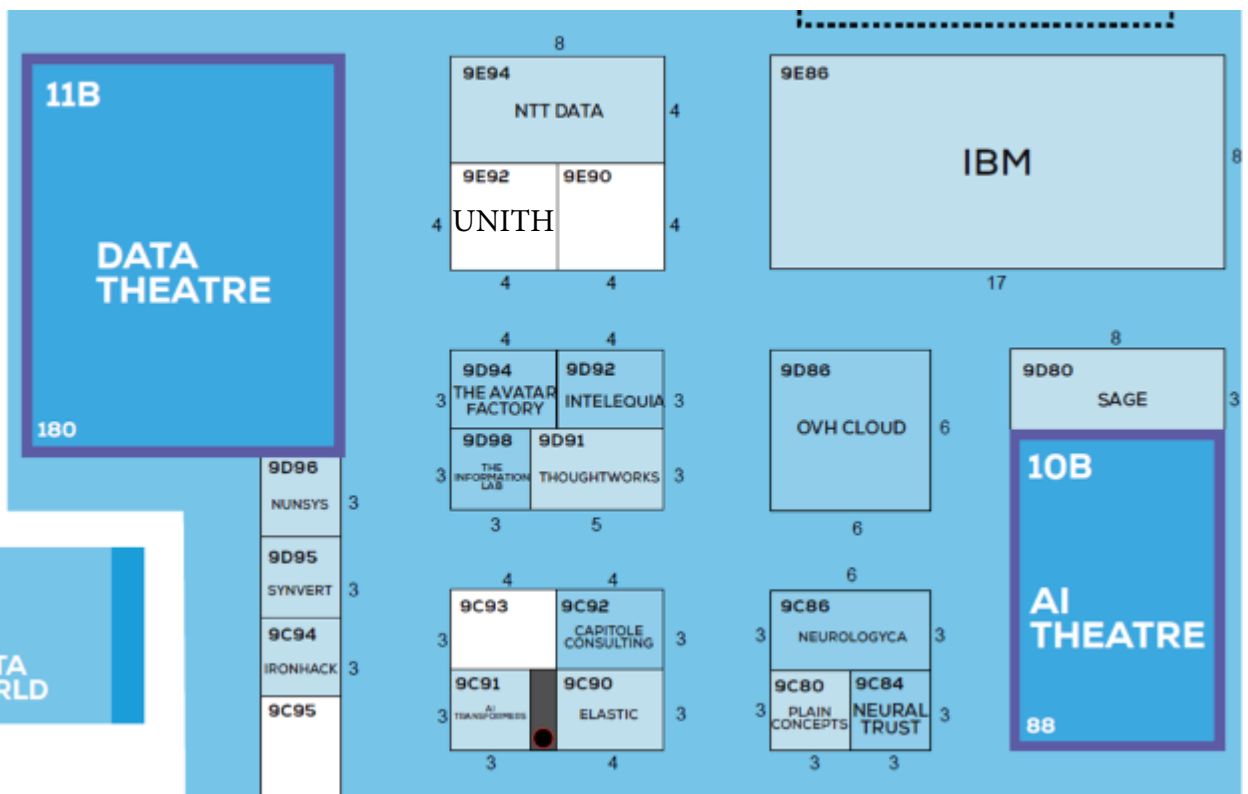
11B

DATA THEATRE

180

8

9E94

NTT DATA

4

9E92

9E90

4

UNITH

4

4

4

9E86

IBM

8

17

4

4

9D94

THE AVATAR FACTORY

9D92

INTELEQUIA

3

3

9D98

THE INFORMATION LAB

9D91

THOUGHTWORKS

3

3

3

5

9D86

OVH CLOUD

6

6

8

9D80

SAGE

3

10B

AI THEATRE

88

9D96

NUNSYS

3

9D95

SYNVERT

3

9C94

IRONHACK

3

9C95

TA
RLD

4

4

9C93

9C92

CAPITOLE CONSULTING

3

3

9C91

AI TRANSFORMERS

9C90

ELASTIC

3

3

3

4

6

9C86

NEUROLOGYCA

3

3

9C80

PLAIN CONCEPTS

9C84

NEURAL TRUST

3

3

3

3